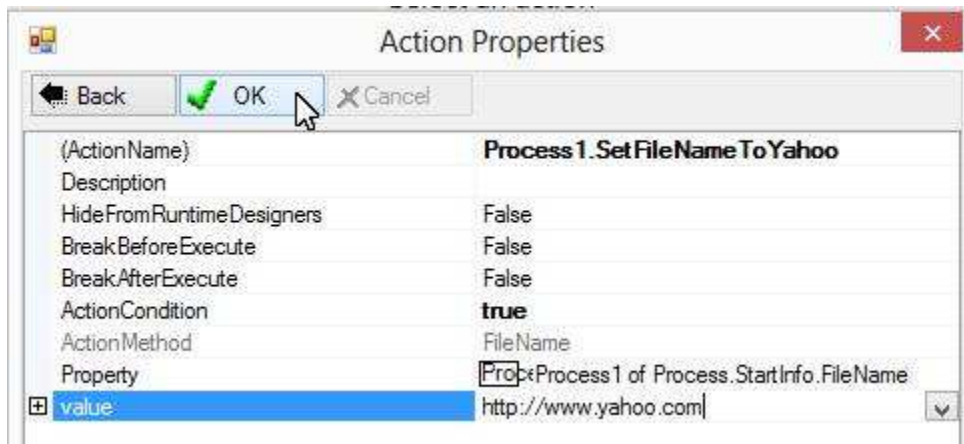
Action Properties

Back
OK
Cancel

| | |
|---|---|
| (ActionName) | Process1.SetFileNameToYahoo |
| Description | |
| HideFromRuntimeDesigners | False |
| BreakBeforeExecute | False |
| BreakAfterExecute | False |
| ActionCondition | true |
| ActionMethod | FileName |
| Property | Pro<Process1 of Process.StartInfo.FileName |
| value | http://www.yahoo.com |